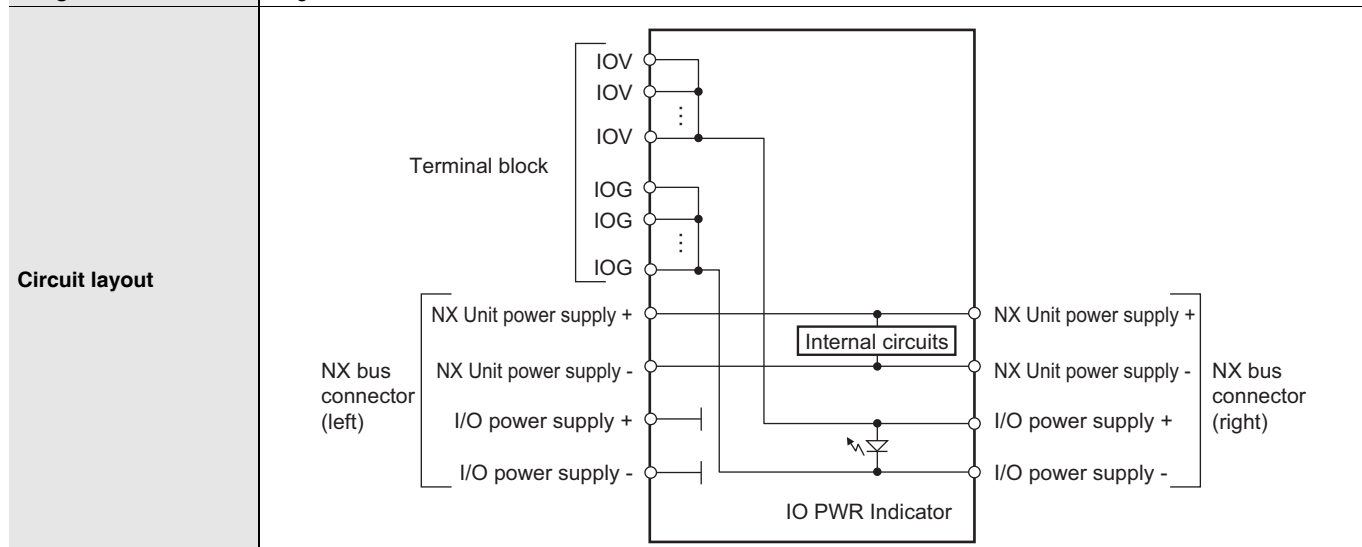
Circuit layout

Terminal block

IOV
IOV
IOV
IOG
IOG
IOG

NX bus connector (left)

NX Unit power supply +
NX Unit power supply -
I/O power supply +
I/O power supply -

Internal circuits

IO PWR Indicator

NX Unit power supply +
NX Unit power supply -
I/O power supply +
I/O power supply -

NX bus connector (right)